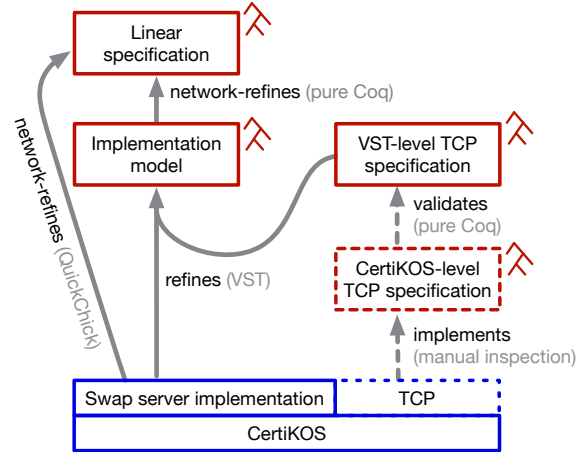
Linear specification

network-refines (pure Coq)

Implementation model

VST-level TCP specification

validates (pure Coq)

CertiKOS-level TCP specification

network-refines (QuickChick)

refines (VST)

implements (manual inspection)

Swap server implementation

TCP

CertiKOS